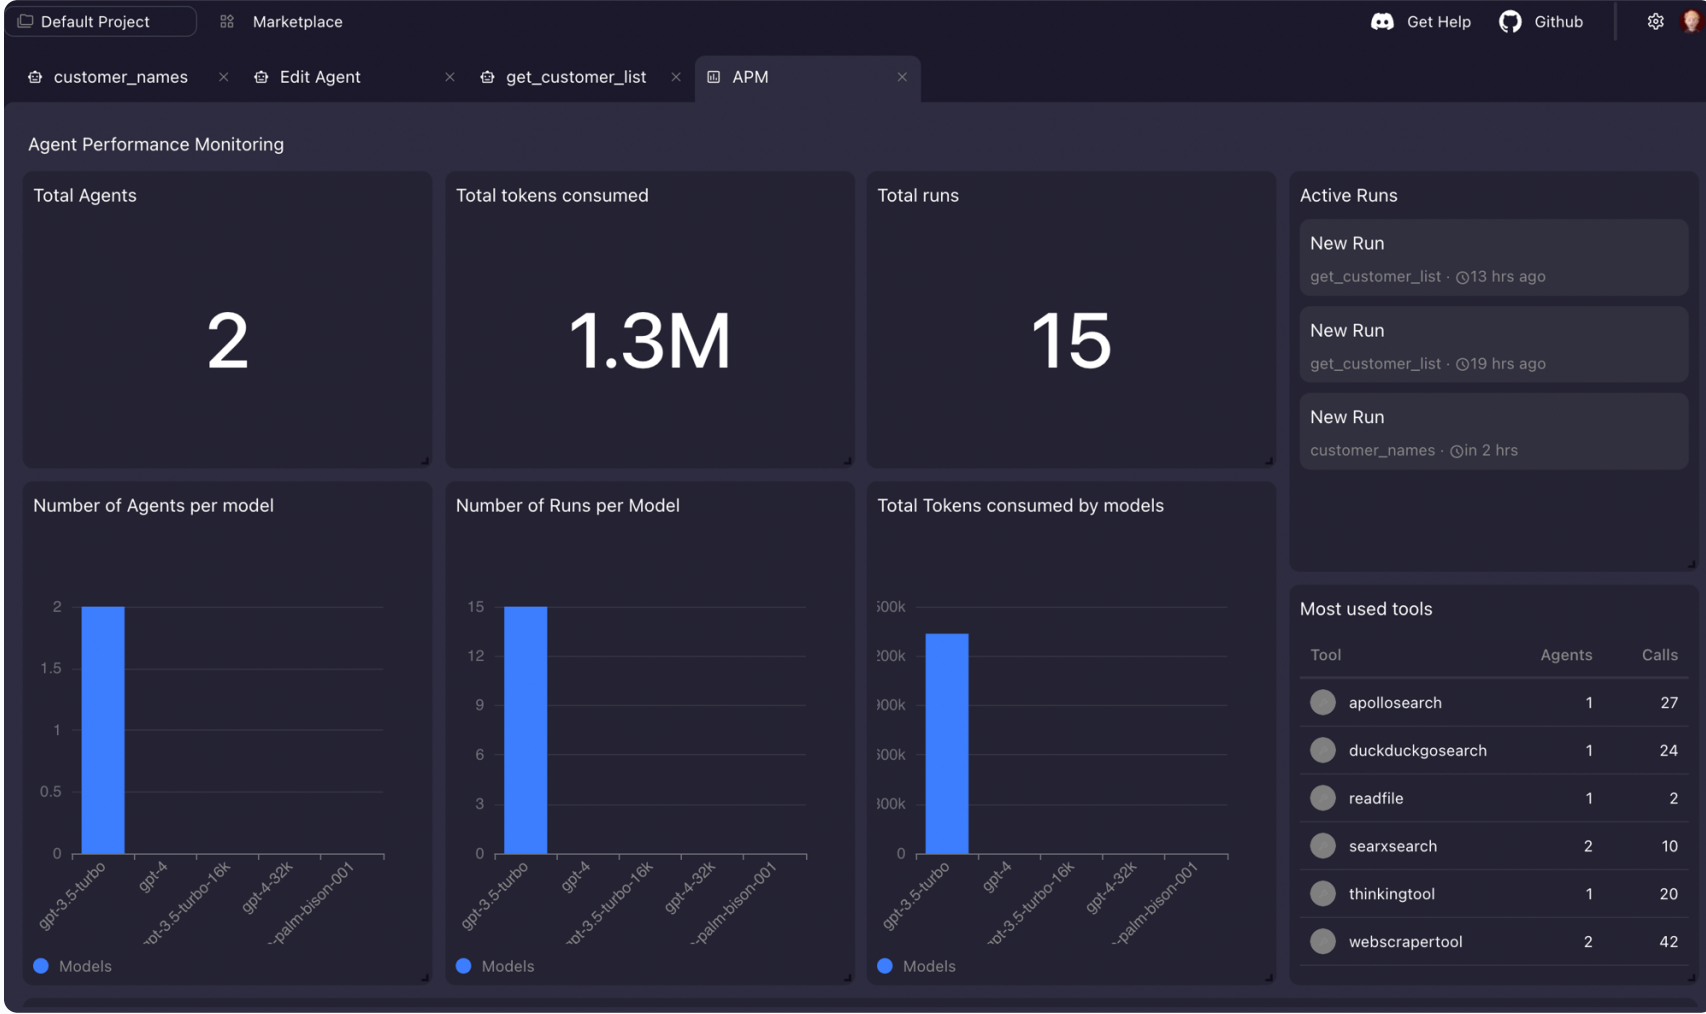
Default Project Marketplace Get Help Github

customer_names × Edit Agent × get_customer_list × APM ×

Agent Performance Monitoring

Total Agents
2

Total tokens consumed
1.3M

Total runs
15

Active Runs
New Run
get_customer_list · 13 hrs ago
New Run
get_customer_list · 19 hrs ago
New Run
customer_names · in 2 hrs

Number of Agents per model
2
1.5
1
0.5
0
gpt-3.5-turbo
gpt-4
gpt-3.5-turbo-16k
gpt-4-32k
palm-bison-001
Models

Number of Runs per Model
15
12
9
6
3
0
gpt-3.5-turbo
gpt-4
gpt-3.5-turbo-16k
gpt-4-32k
palm-bison-001
Models

Total Tokens consumed by models
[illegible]00k
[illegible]00k
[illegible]00k
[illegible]00k
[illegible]00k
0
gpt-3.5-turbo
gpt-4
gpt-3.5-turbo-16k
gpt-4-32k
palm-bison-001
Models

Most used tools

| Tool | Agents | Calls |
|---|---|---|
| apollosearch | 1 | 27 |
| duckduckgosearch | 1 | 24 |
| readfile | 1 | 2 |
| searxsearch | 2 | 10 |
| thinkingtool | 1 | 20 |
| webscrapertool | 2 | 42 |